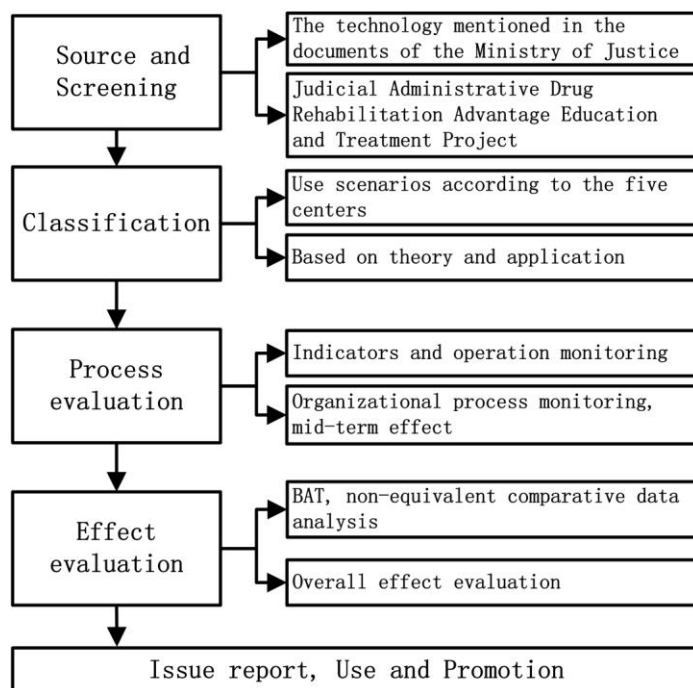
Source and Screening

The technology mentioned in the documents of the Ministry of Justice

Judicial Administrative Drug Rehabilitation Advantage Education and Treatment Project

Classification

Use scenarios according to the five centers

Based on theory and application

Process evaluation

Indicators and operation monitoring

Organizational process monitoring, mid-term effect

Effect evaluation

BAT, non-equivalent comparative data analysis

Overall effect evaluation

Issue report, Use and Promotion